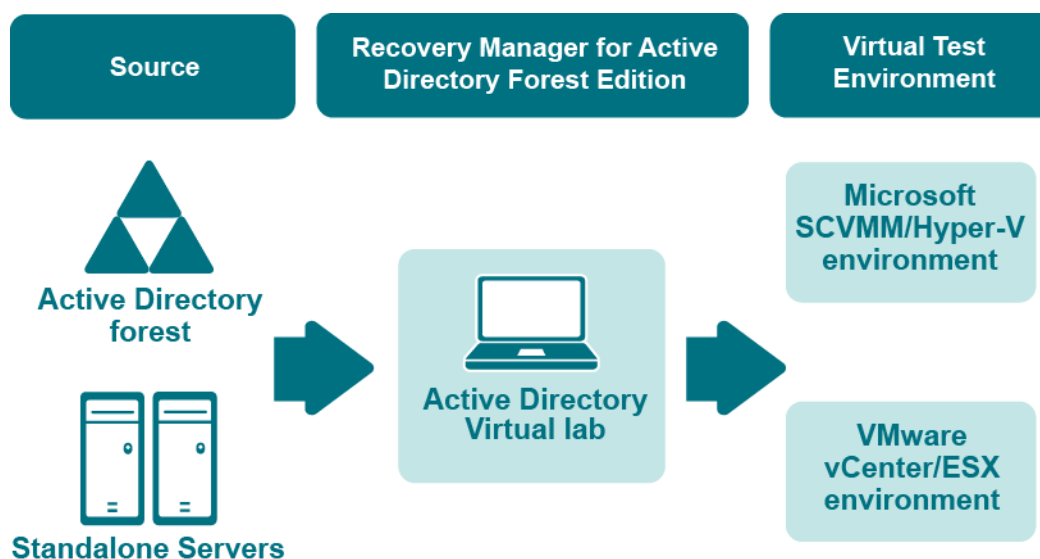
Source

Recovery Manager for Active Directory Forest Edition

Virtual Test Environment

Active Directory forest

Standalone Servers

Active Directory Virtual lab

Microsoft SCVMM/Hyper-V environment

VMware vCenter/ESX environment